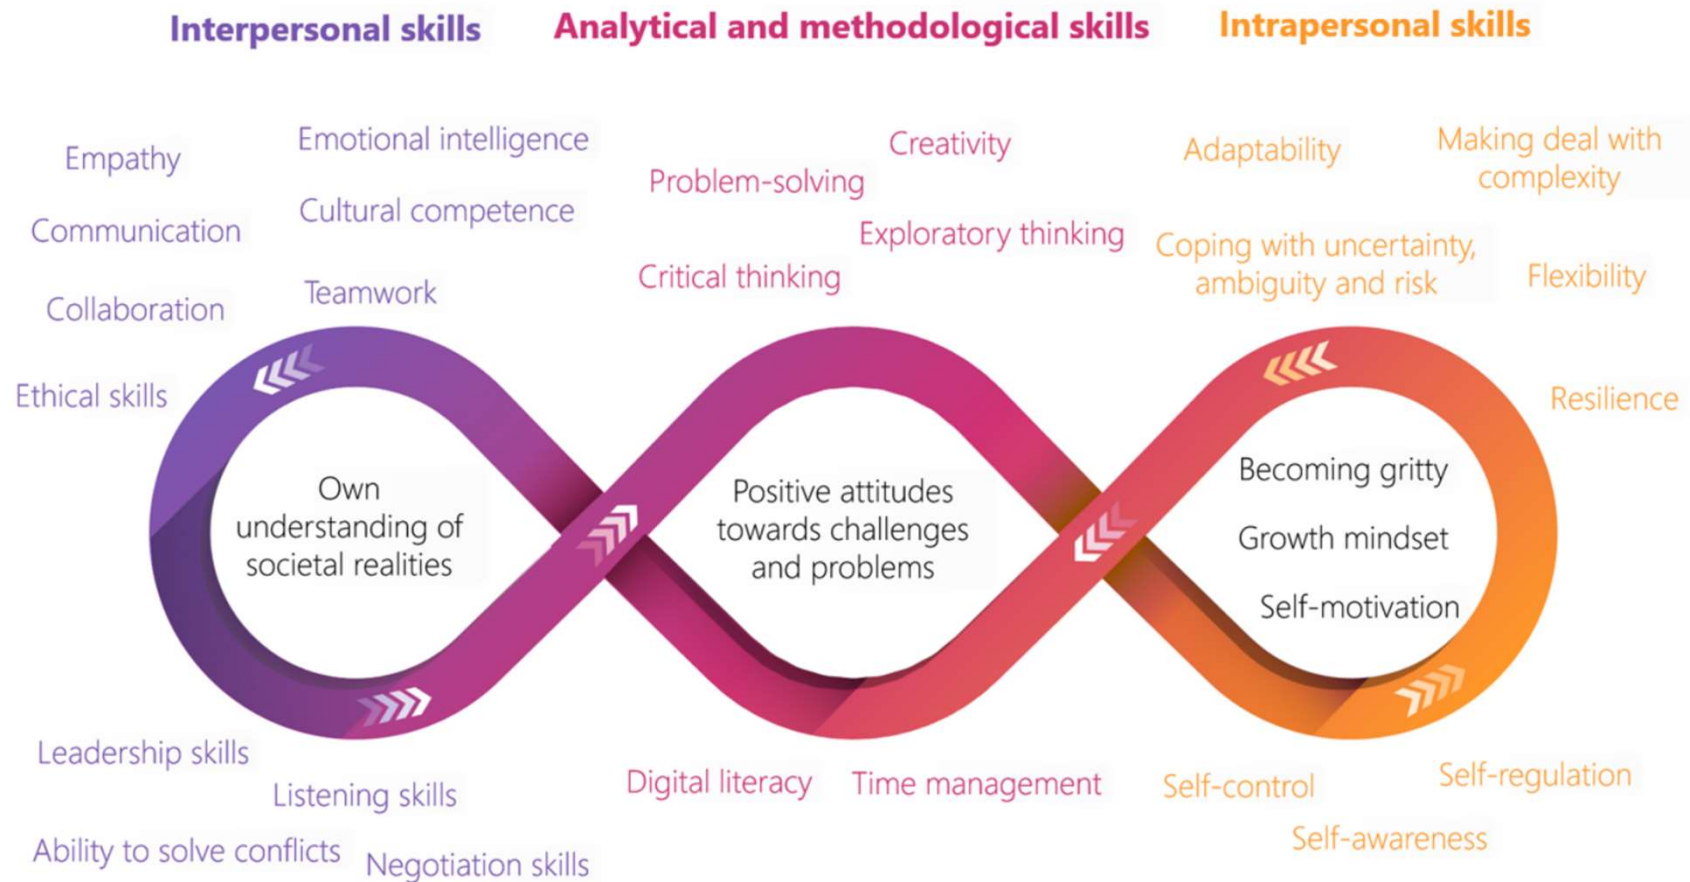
Interpersonal skills

Analytical and methodological skills

Intrapersonal skills

Empathy

Emotional intelligence

Communication

Cultural competence

Collaboration

Teamwork

Ethical skills

Creativity

Problem-solving

Exploratory thinking

Critical thinking

Adaptability

Making deal with complexity

Coping with uncertainty, ambiguity and risk

Flexibility

Resilience

Own understanding of societal realities

Positive attitudes towards challenges and problems

Becoming gritty

Growth mindset

Self-motivation

Leadership skills

Listening skills

Ability to solve conflicts

Negotiation skills

Digital literacy

Time management

Self-control

Self-regulation

Self-awareness